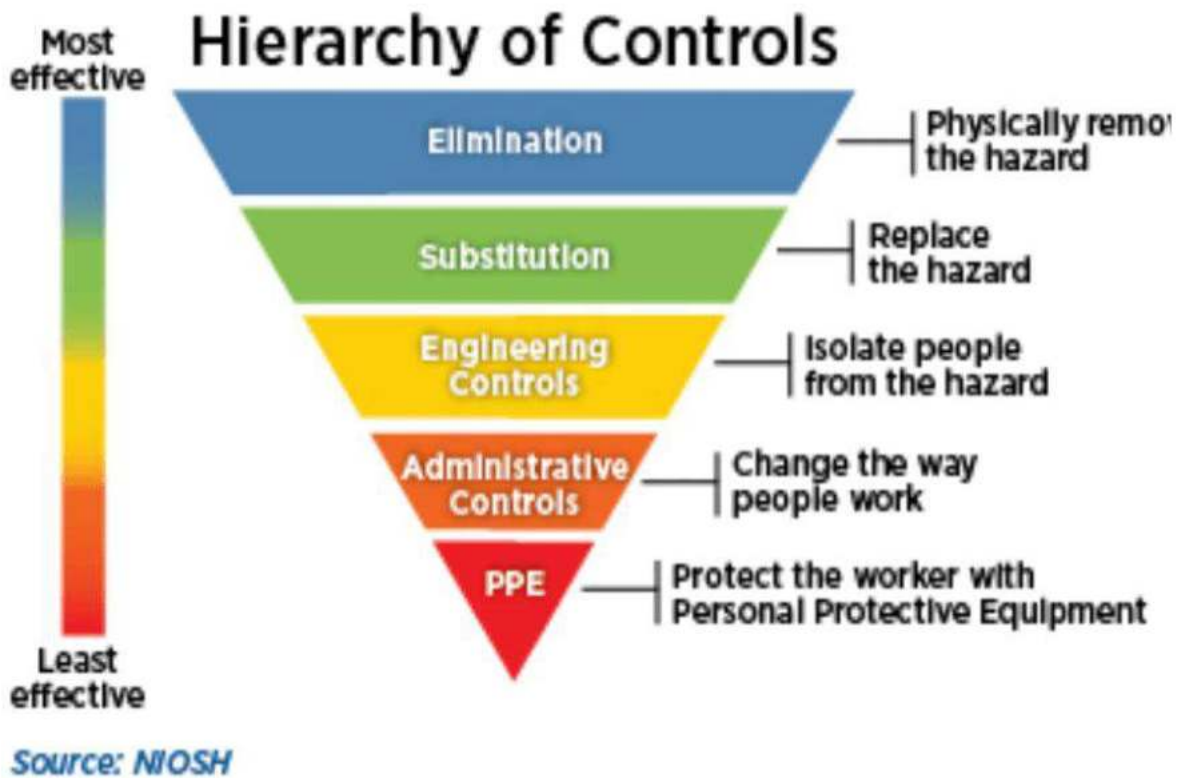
Most effective

Hierarchy of Controls

Elimination

Physically remov the hazard

Substitution

Replace the hazard

Engineering Controls

Isolate people from the hazard

Administrative Controls

Change the way people work

PPE

Protect the worker with Personal Protective Equipment

Least effective

Source: NIOSH